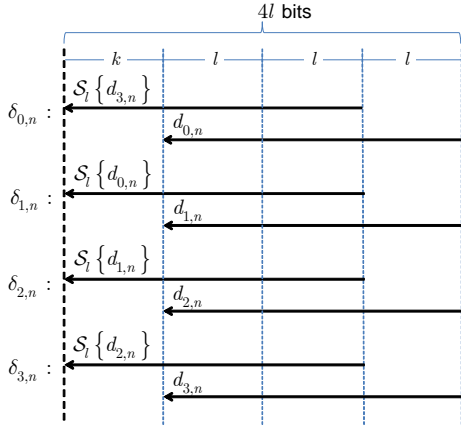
$4l$ bits

$k$ $l$ $l$ $l$

$\delta_{0,n}$ : $\mathcal{S}_l\left\{d_{3,n}\right\}$ $d_{0,n}$

$\delta_{1,n}$ : $\mathcal{S}_l\left\{d_{0,n}\right\}$ $d_{1,n}$

$\delta_{2,n}$ : $\mathcal{S}_l\left\{d_{1,n}\right\}$ $d_{2,n}$

$\delta_{3,n}$ : $\mathcal{S}_l\left\{d_{2,n}\right\}$ $d_{3,n}$